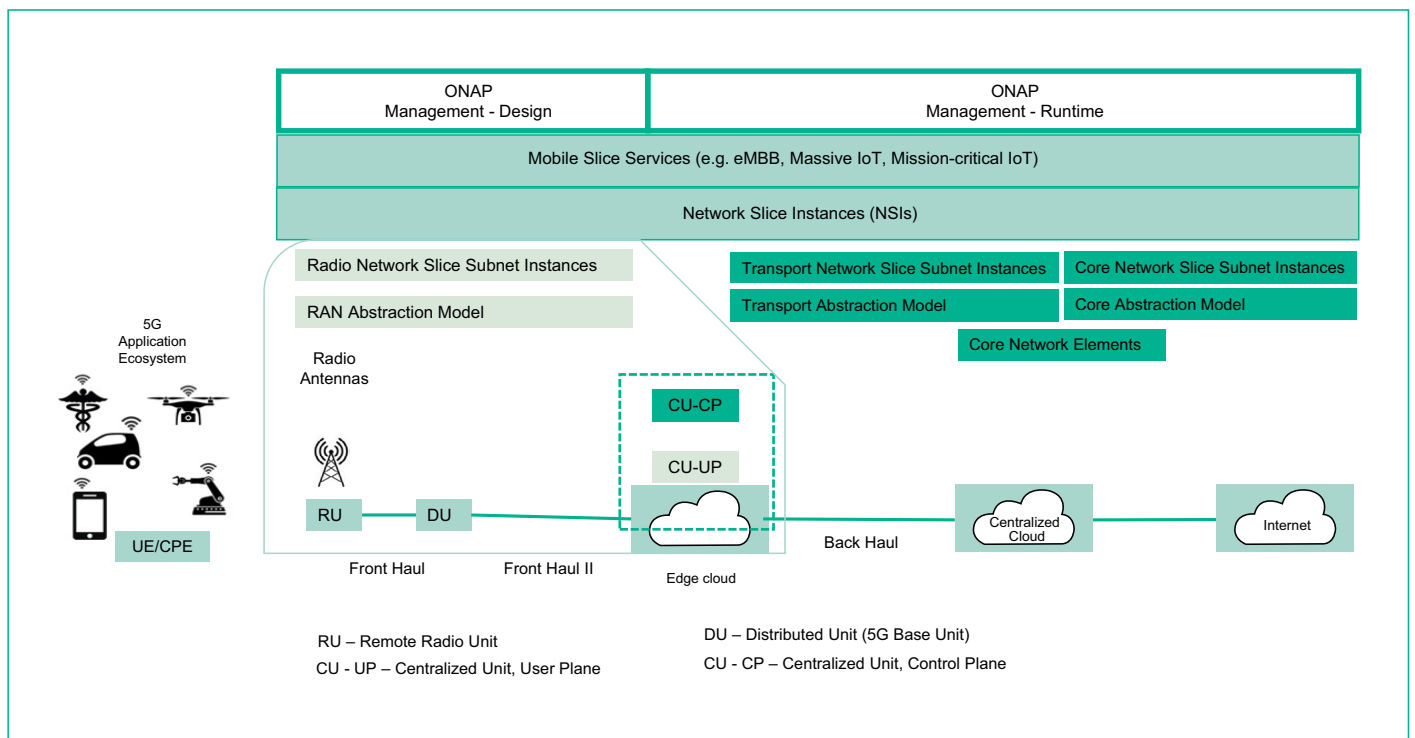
ONAP
Management - Design

ONAP
Management - Runtime

Mobile Slice Services (e.g. eMBB, Massive IoT, Mission-critical IoT)

Network Slice Instances (NSIs)

Radio Network Slice Subnet Instances

RAN Abstraction Model

Transport Network Slice Subnet Instances

Core Network Slice Subnet Instances

Transport Abstraction Model

Core Abstraction Model

Core Network Elements

5G
Application
Ecosystem

Radio
Antennas

CU-CP

CU-UP

UE/CPE

RU

DU

Centralized
Cloud

Internet

Back Haul

Front Haul

Front Haul II

Edge cloud

RU – Remote Radio Unit

CU - UP – Centralized Unit, User Plane

DU – Distributed Unit (5G Base Unit)

CU - CP – Centralized Unit, Control Plane